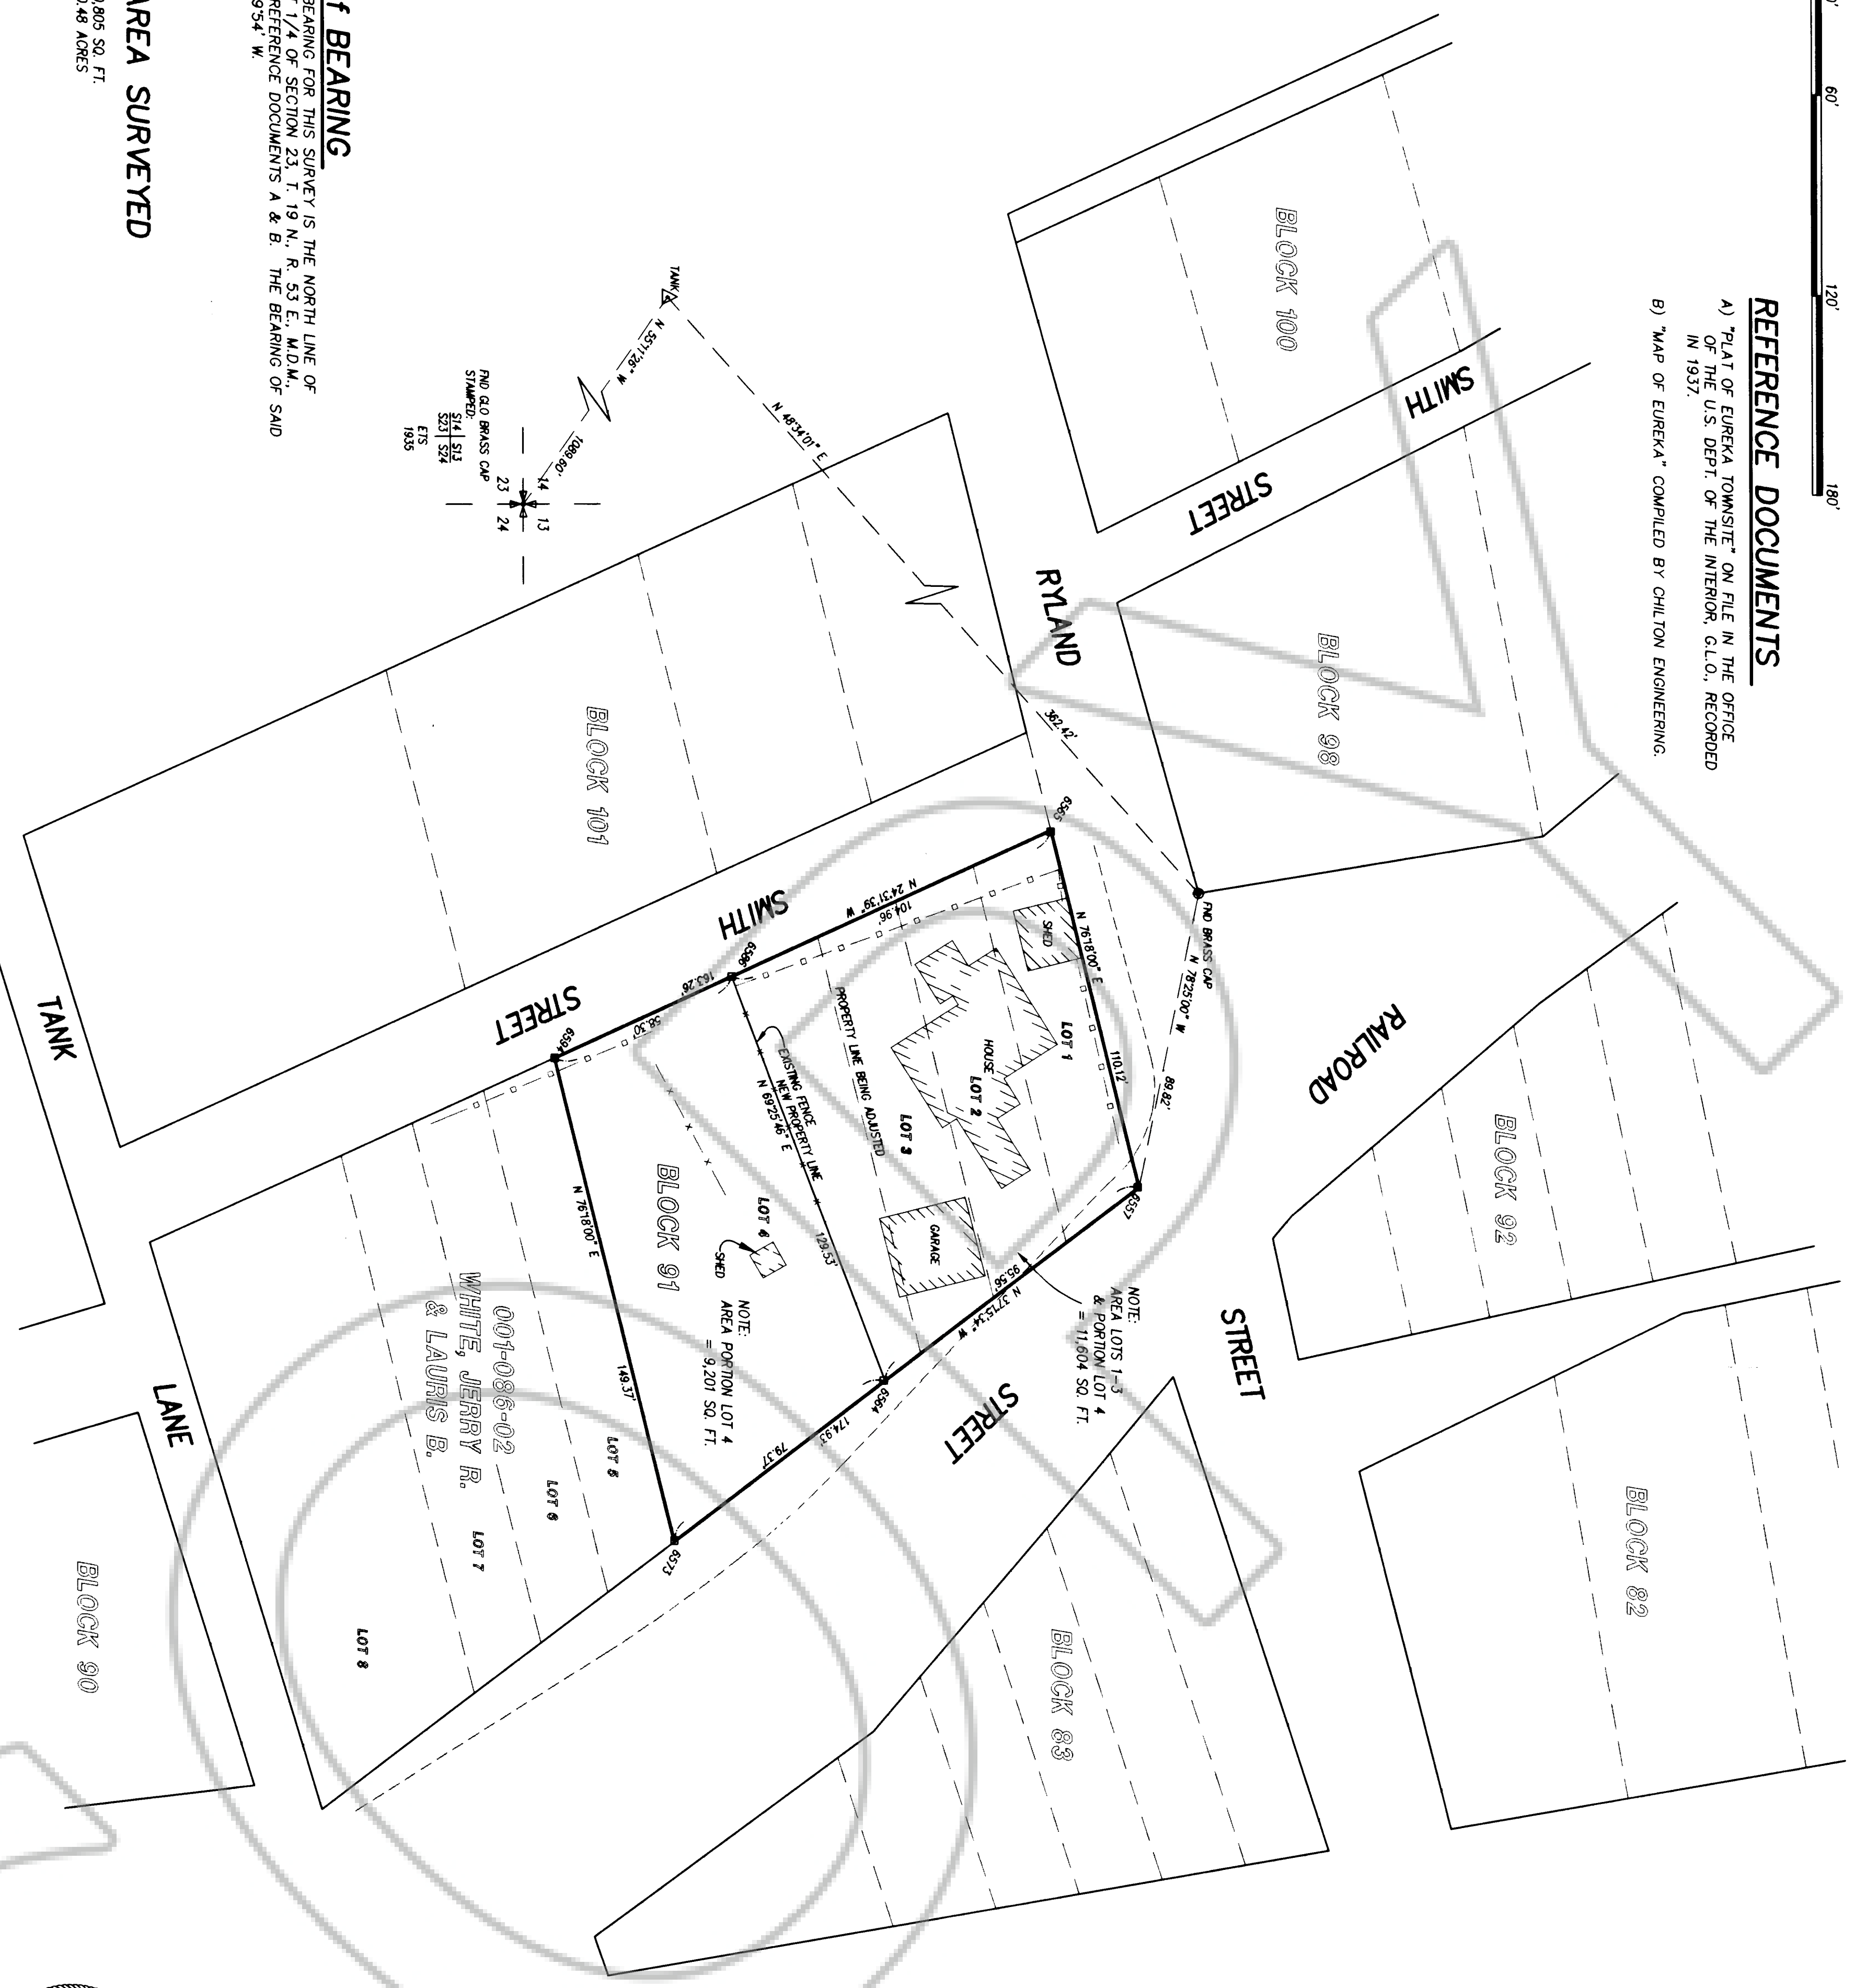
AREA SURVEYED
,805 SQ. FT.
.48 ACRES

f BEARING
BEARING FOR THIS SURVEY IS THE NORTH LINE OF
1/4 OF SECTION 23, T. 19 N., R. 53 E., M.D.M.,
REFERENCE DOCUMENTS A & B. THE BEARING OF SAID
9'54" W.

0'
60'
120'
180'

REFERENCE DOCUMENTS
A) "PLAT OF EUREKA TOWNSITE" ON FILE IN THE OFFICE OF THE U.S. DEPT. OF THE INTERIOR, G.L.O., RECORDED IN 1937.
B) "MAP OF EUREKA" COMPILED BY CHILTON ENGINEERING.

TANK
N 55°11'26" W
1089.60'
N 48°34'01" E
FND GLO BRASS CAP STAMPED:
S14 | S13
S23 | S24
ETS
1935
14
13
23
24

BLOCK 100
SMITH
STREET
RYLAND
BLOCK 98
BLOCK 101
362.42'
6585
FND BRASS CAP
N 78°25'00" W
SMITH
STREET
N 24°31'39" W
104.96'
163.26'
58.30'
6586
6594
N 76°18'00" E
SHED
LOT 1
110.12'
89.82'
RAILROAD
HOUSE
LOT 2
LOT 3
PROPERTY LINE BEING ADJUSTED
EXISTING FENCE
NEW PROPERTY LINE
N 69°25'46" E
TANK
BLOCK 92
BLOCK 91
N 76°18'00" E
LOT 4
SHED
129.53'
GARAGE
6557
N 37°15'14" W
95.56'
NOTE:
AREA LOTS 1-3
& PORTION LOT 4
= 11,604 SQ. FT.
STREET
NOTE:
AREA PORTION LOT 4
= 9,201 SQ. FT.
001-086-02
WHITE, JERRY R.
& LAURIS B.
149.37'
6564
174.93'
79.37'
LANE
STREET
LOT 5
LOT 6
LOT 7
6573
BLOCK 82
LOT 8
BLOCK 90
BLOCK 83